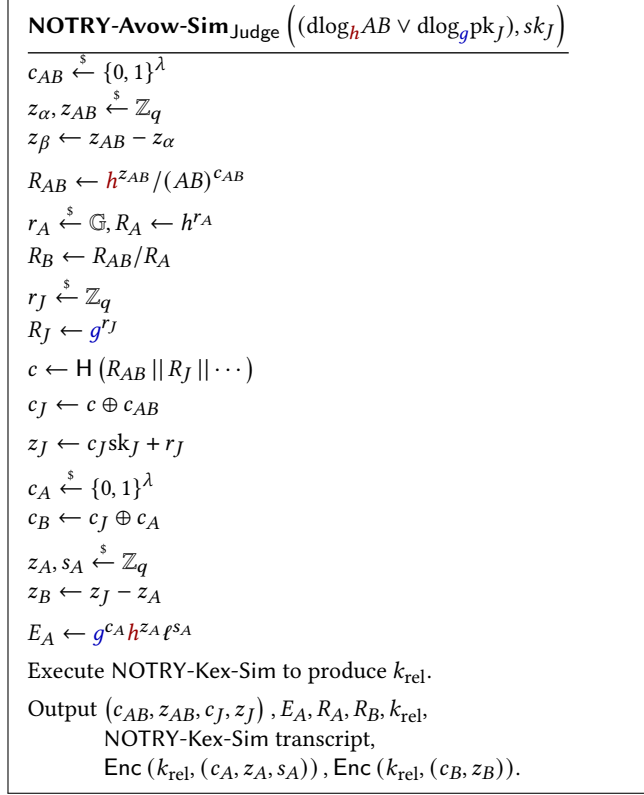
$\textsf{NOTRY-Avow-Sim}_{\textsf{Judge}}\left((\text{dlog}_h AB \vee \text{dlog}_g \text{pk}_J), sk_J\right)$

$c_{AB} \xleftarrow{\$} \{0,1\}^\lambda$
$z_\alpha, z_{AB} \xleftarrow{\$} \mathbb{Z}_q$
$z_\beta \leftarrow z_{AB} - z_\alpha$
$R_{AB} \leftarrow h^{z_{AB}}/(AB)^{c_{AB}}$
$r_A \xleftarrow{\$} \mathbb{G}, R_A \leftarrow h^{r_A}$
$R_B \leftarrow R_{AB}/R_A$
$r_J \xleftarrow{\$} \mathbb{Z}_q$
$R_J \leftarrow g^{r_J}$
$c \leftarrow \mathsf{H}\left(R_{AB} \,||\, R_J \,||\, \cdots\right)$
$c_J \leftarrow c \oplus c_{AB}$
$z_J \leftarrow c_J \text{sk}_J + r_J$
$c_A \xleftarrow{\$} \{0,1\}^\lambda$
$c_B \leftarrow c_J \oplus c_A$
$z_A, s_A \xleftarrow{\$} \mathbb{Z}_q$
$z_B \leftarrow z_J - z_A$
$E_A \leftarrow g^{c_A} h^{z_A} \ell^{s_A}$
Execute NOTRY-Kex-Sim to produce $k_{\text{rel}}$.
Output $\left(c_{AB}, z_{AB}, c_J, z_J\right), E_A, R_A, R_B, k_{\text{rel}}$, NOTRY-Kex-Sim transcript, $\mathsf{Enc}\left(k_{\text{rel}}, (c_A, z_A, s_A)\right), \mathsf{Enc}\left(k_{\text{rel}}, (c_B, z_B)\right)$.